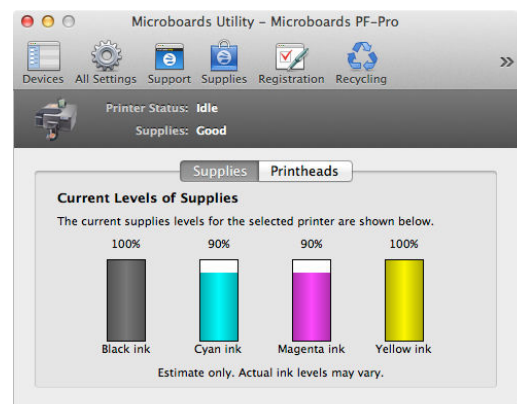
Microboards Utility – Microboards PF-Pro

Devices All Settings Support Supplies Registration Recycling »

Printer Status: Idle

Supplies: Good

Supplies Printheads

Current Levels of Supplies

The current supplies levels for the selected printer are shown below.

| 100% | 90% | 90% | 100% |
|---|---|---|---|
| Black ink | Cyan ink | Magenta ink | Yellow ink |

Estimate only. Actual ink levels may vary.